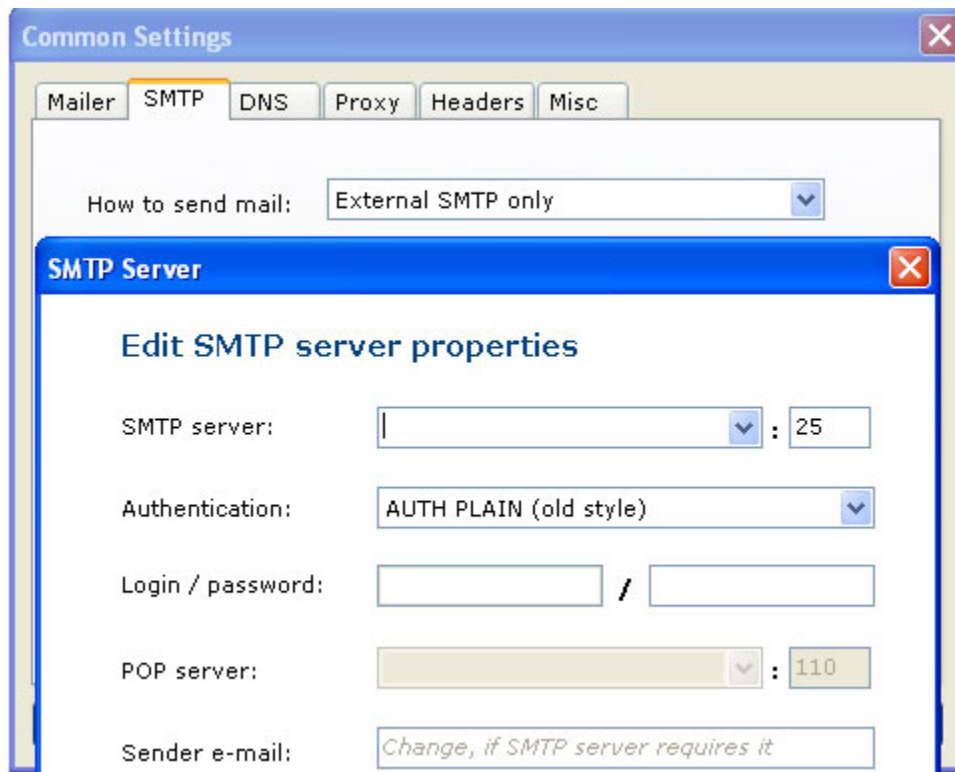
Common Settings

Mailer | SMTP | DNS | Proxy | Headers | Misc

How to send mail: External SMTP only

SMTP Server

Edit SMTP server properties

SMTP server: : 25

Authentication: AUTH PLAIN (old style)

Login / password: /

POP server: : 110

Sender e-mail: Change, if SMTP server requires it